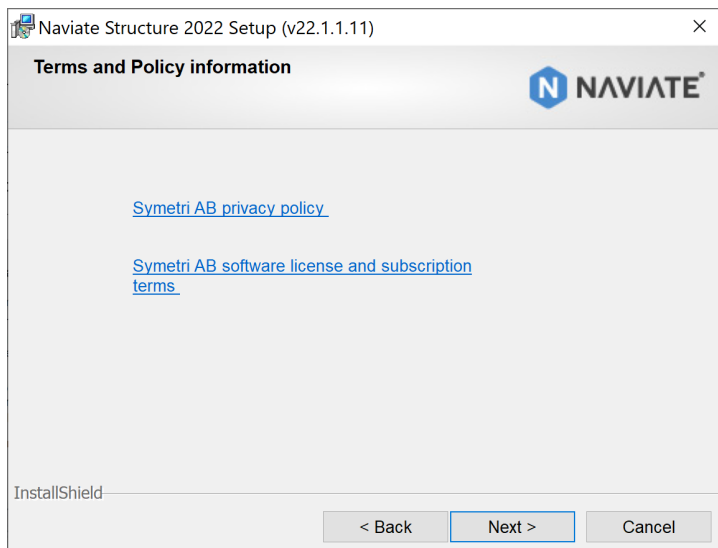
Naviate Structure 2022 Setup (v22.1.1.11)

×

Terms and Policy information

N NAVIATE®

Symetri AB privacy policy

Symetri AB software license and subscription terms

InstallShield

< Back

Next >

Cancel